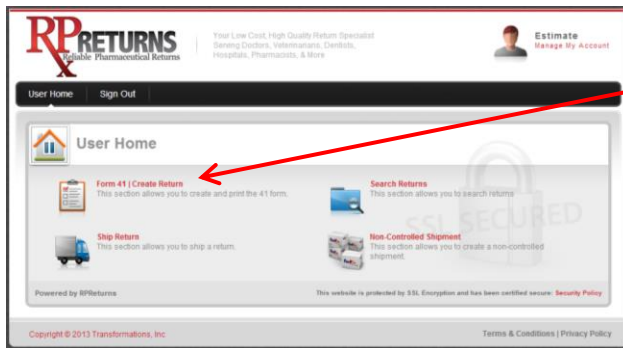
RPx RETURNS
Reliable Pharmaceutical Returns

Your Low Cost, High Quality Return Specialist
Serving Doctors, Veterinarians, Dentists, Hospitals, Pharmacists, & More

Estimate
Manage My Account

User Home | Sign Out

User Home

Form 41 | Create Return
This section allows you to create and print the 41 form.

Search Returns
This section allows you to search returns

Ship Return
This section allows you to ship a return.

Non-Controlled Shipment
This section allows you to create a non-controlled shipment.

SSL SECURED

Powered by RPReturns

This website is protected by SSL Encryption and has been certified secure: Security Policy

Copyright © 2013 Transformations, Inc

Terms & Conditions | Privacy Policy